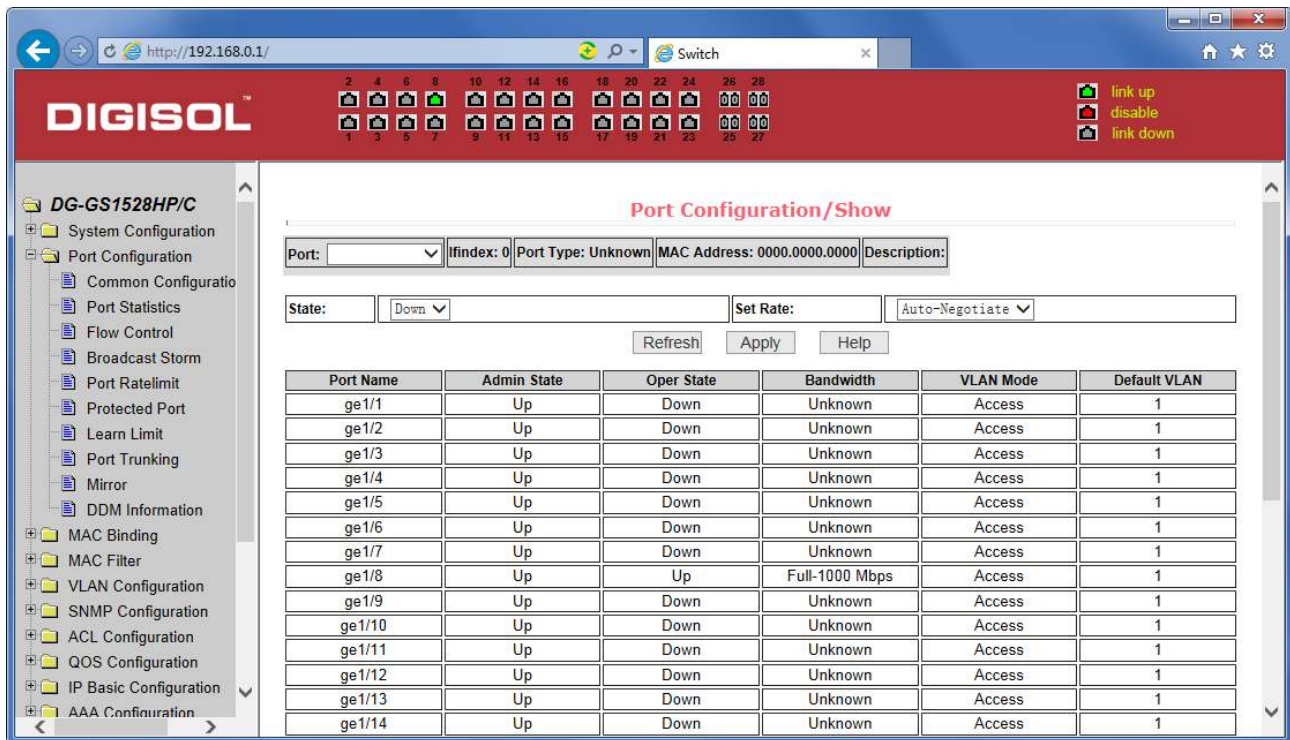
http://192.168.0.1/

Switch

DIGISOL

2 4 6 8 10 12 14 16 18 20 22 24 26 28
1 3 5 7 9 11 13 15 17 19 21 23 25 27

link up
disable
link down

DG-GS1528HP/C
System Configuration
Port Configuration
Common Configuratio
Port Statistics
Flow Control
Broadcast Storm
Port Ratelimit
Protected Port
Learn Limit
Port Trunking
Mirror
DDM Information
MAC Binding
MAC Filter
VLAN Configuration
SNMP Configuration
ACL Configuration
QOS Configuration
IP Basic Configuration
AAA Configuration

Port Configuration/Show

Port: | Ifindex: 0 | Port Type: Unknown | MAC Address: 0000.0000.0000 | Description:

State: Down | Set Rate: Auto-Negotiate

Refresh Apply Help

| Port Name | Admin State | Oper State | Bandwidth | VLAN Mode | Default VLAN |
|---|---|---|---|---|---|
| ge1/1 | Up | Down | Unknown | Access | 1 |
| ge1/2 | Up | Down | Unknown | Access | 1 |
| ge1/3 | Up | Down | Unknown | Access | 1 |
| ge1/4 | Up | Down | Unknown | Access | 1 |
| ge1/5 | Up | Down | Unknown | Access | 1 |
| ge1/6 | Up | Down | Unknown | Access | 1 |
| ge1/7 | Up | Down | Unknown | Access | 1 |
| ge1/8 | Up | Up | Full-1000 Mbps | Access | 1 |
| ge1/9 | Up | Down | Unknown | Access | 1 |
| ge1/10 | Up | Down | Unknown | Access | 1 |
| ge1/11 | Up | Down | Unknown | Access | 1 |
| ge1/12 | Up | Down | Unknown | Access | 1 |
| ge1/13 | Up | Down | Unknown | Access | 1 |
| ge1/14 | Up | Down | Unknown | Access | 1 |